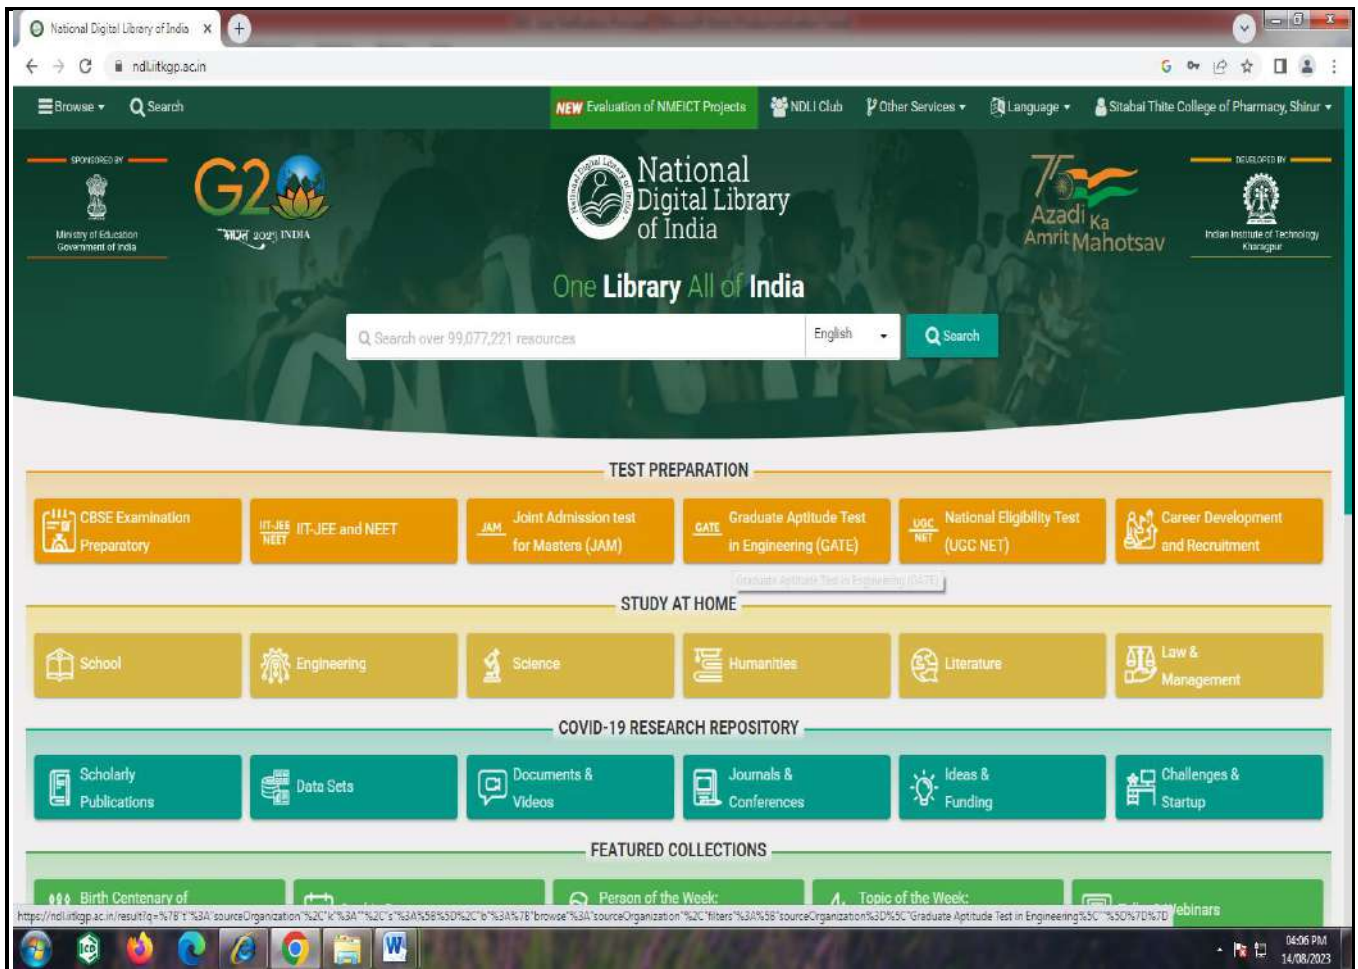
National Digital Library of India ×

ndl.iitkgp.ac.in

Browse ▾ Search NEW Evaluation of NMEICT Projects NDLI Club Other Services ▾ Language ▾ Sitabai Thite College of Pharmacy, Shirur ▾

SPONSORED BY
Ministry of Education Government of India

G20
भारत 2023 INDIA

National Digital Library of India

75 Azadi Ka Amrit Mahotsav

DEVELOPED BY
Indian Institute of Technology Kharagpur

One Library All of India

Search over 99,077,221 resources English Search

TEST PREPARATION

CBSE Examination Preparatory
IIT-JEE NEET IIT-JEE and NEET
JAM Joint Admission test for Masters (JAM)
GATE Graduate Aptitude Test in Engineering (GATE)
UGC NET National Eligibility Test (UGC NET)
Career Development and Recruitment

Graduate Aptitude Test in Engineering (GATE)

STUDY AT HOME

School
Engineering
Science
Humanities
Literature
Law & Management

COVID-19 RESEARCH REPOSITORY

Scholarly Publications
Data Sets
Documents & Videos
Journals & Conferences
Ideas & Funding
Challenges & Startup

FEATURED COLLECTIONS

Birth Centenary of
Person of the Week:
Topic of the Week:
Webinars

https://ndl.iitkgp.ac.in/result?q=%7B"t"%3A"sourceOrganization"%2C"k"%3A""%2C"s"%3A%5B%5D%2C"b"%3A%7B"browse"%3A"sourceOrganization"%2C"filters"%3A%5B"sourceOrganization%3D%5C"Graduate Aptitude Test in Engineering%5C""%5D%7D%7D

04:06 PM
14/08/2023